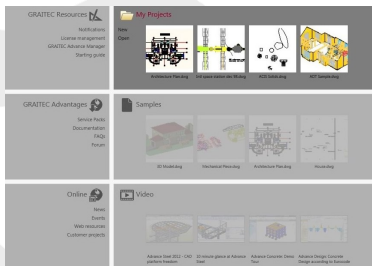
GRAITEC Resources
Notifications
License management
GRAITEC Advance Manager
Starting guide

My Projects
New
Open
Architecture Plan.dwg
3rd space station abc 3M.dwg
ECD Solids.dwg
MCF Sample.dwg

GRAITEC Advantages
Service Packs
Documentation
FAQs
Forum

Samples
3D Modeling
Mechanical Plan.dwg
Architecture Plan.dwg
Hvac.dwg

Online
News
Events
Web resources
Customer projects

Video
Advance Steel 2011 - CAD platform freedom
10 minute glance at Advance Steel
Advance Concrete: Demo Tour
Advance Design Concrete Design according to Eurocode